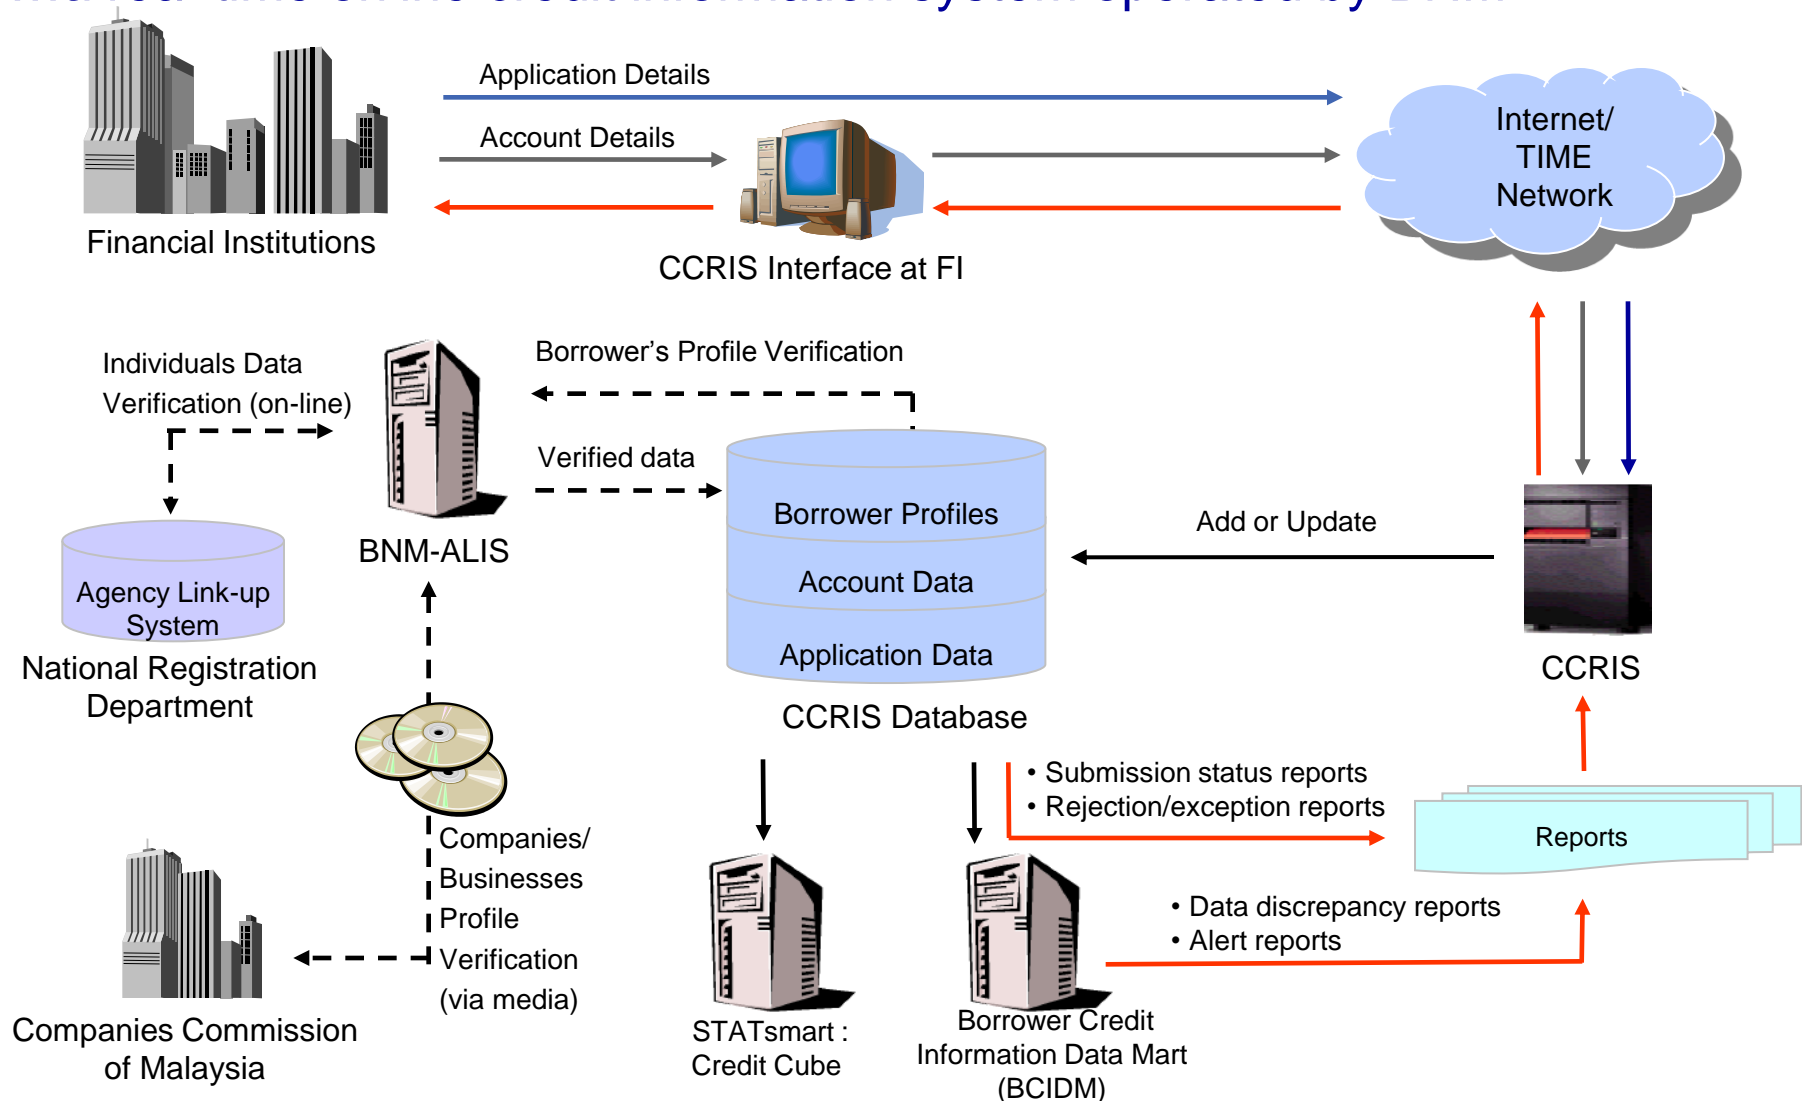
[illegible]

Application Details

Account Details

Financial Institutions

CCRIS Interface at FI

Internet/ TIME Network

Individuals Data Verification (on-line)

Borrower's Profile Verification

Verified data

BNM-ALIS

Agency Link-up System

National Registration Department

Borrower Profiles

Account Data

Application Data

CCRIS Database

Add or Update

CCRIS

• Submission status reports
• Rejection/exception reports

Reports

Companies/ Businesses Profile Verification (via media)

• Data discrepancy reports
• Alert reports

Companies Commission of Malaysia

STATsmart : Credit Cube

Borrower Credit Information Data Mart (BCIDM)